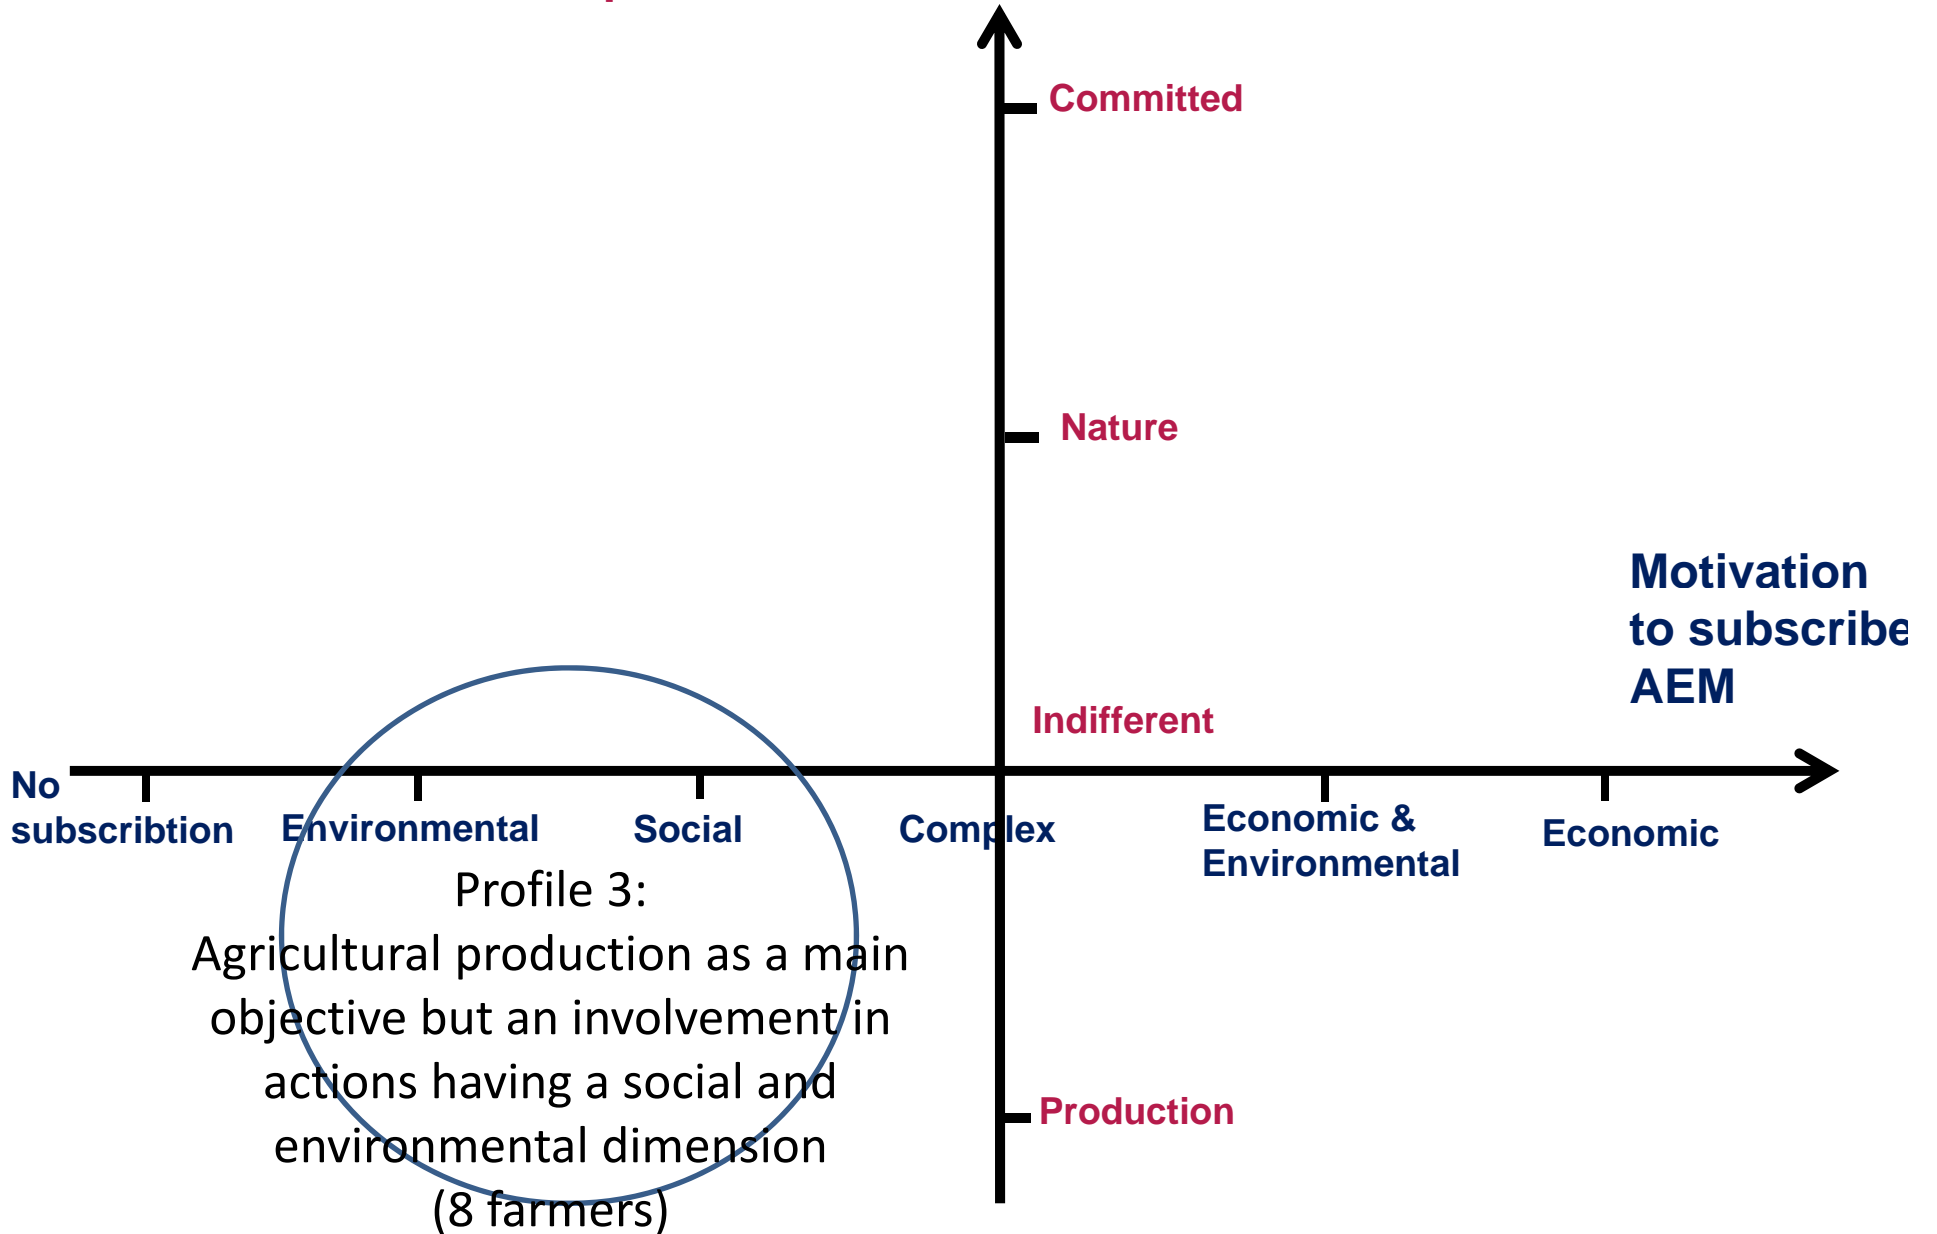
Committed

Nature

Motivation to subscribe AEM

Indifferent

No subscribtion

Environmental

Social

Complex

Economic & Environmental

Economic

Profile 3:
Agricultural production as a main objective but an involvement in actions having a social and environmental dimension
(8 farmers)

Production